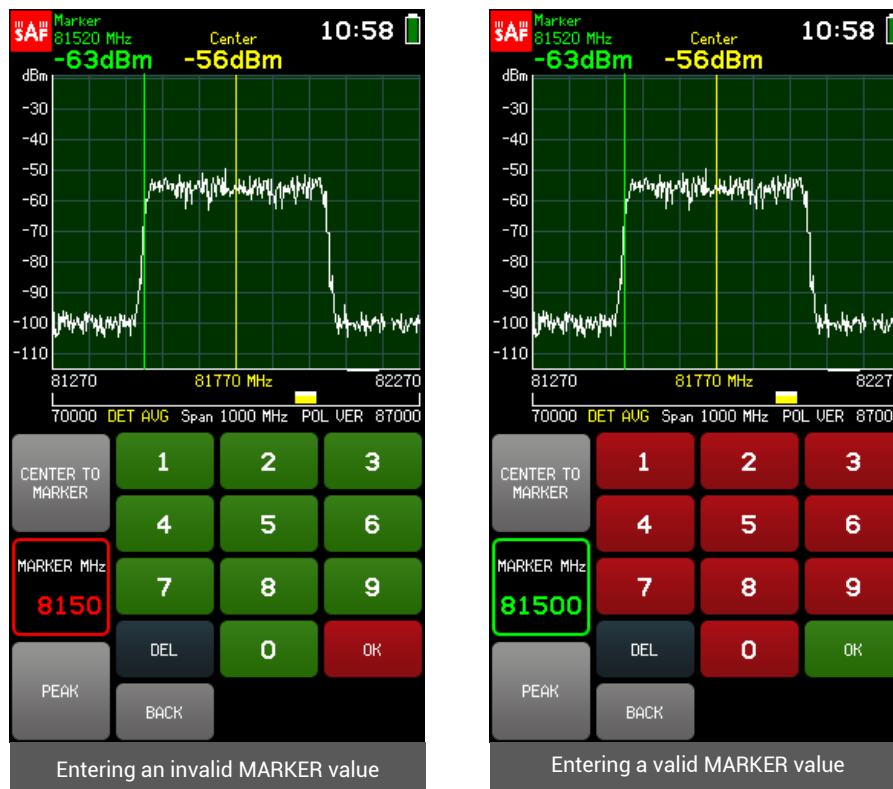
SAF Marker 81520 MHz Center 10:58
-63dBm -56dBm
dBm
-30
-40
-50
-60
-70
-80
-90
-100
-110
81270 81770 MHz 82270
70000 DET AVG Span 1000 MHz POL VER 87000
CENTER TO MARKER
1 2 3
4 5 6
MARKER MHz
8150
7 8 9
DEL 0 OK
PEAK
BACK
Entering an invalid MARKER value

SAF Marker 81520 MHz Center 10:58
-63dBm -56dBm
dBm
-30
-40
-50
-60
-70
-80
-90
-100
-110
81270 81770 MHz 8227
70000 DET AVG Span 1000 MHz POL VER 8700
CENTER TO MARKER
1 2 3
4 5 6
MARKER MHz
81500
7 8 9
DEL 0 OK
PEAK
BACK
Entering a valid MARKER value